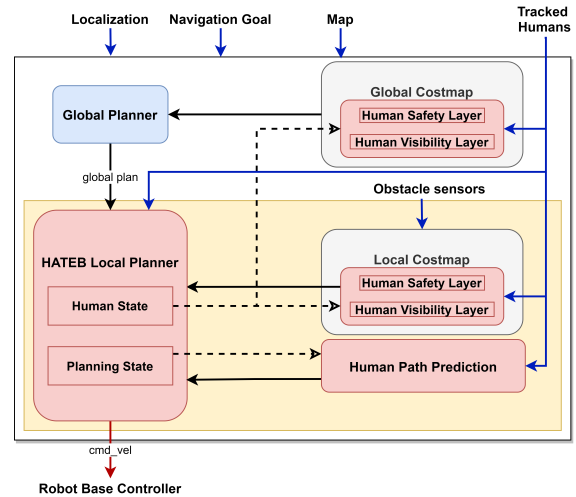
Localization
Navigation Goal
Map
Tracked Humans

Global Planner
Global Costmap
Human Safety Layer
Human Visibility Layer

global plan

Obstacle sensors

HATEB Local Planner
Human State
Planning State

Local Costmap
Human Safety Layer
Human Visibility Layer

Human Path Prediction

cmd_vel

Robot Base Controller